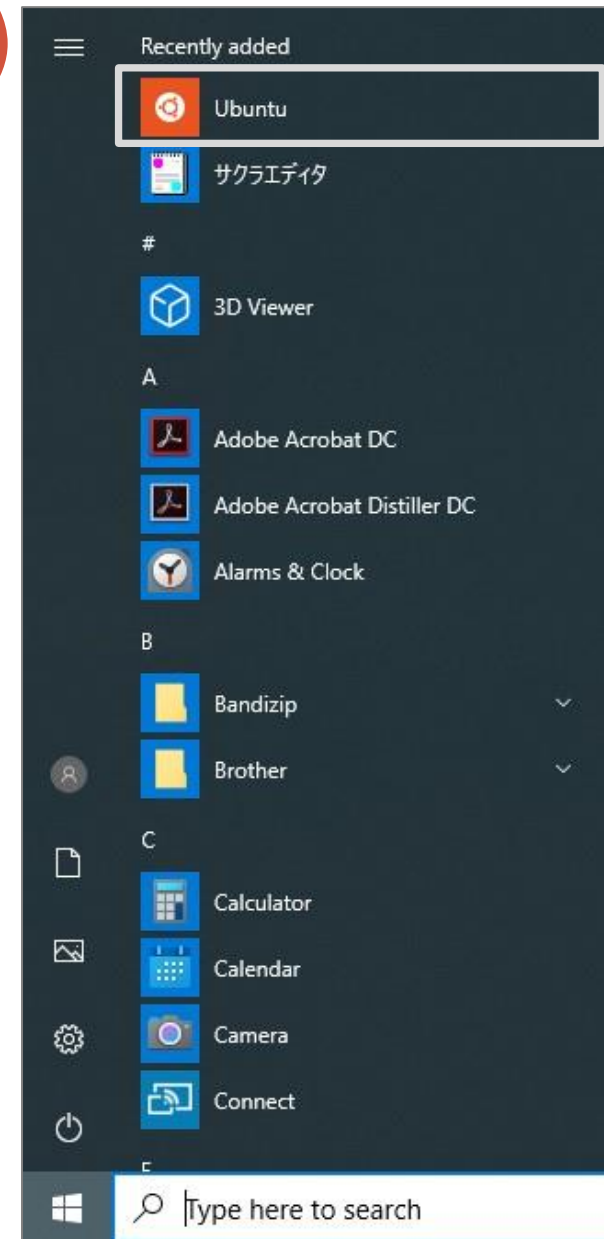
Recently added

Ubuntu

サクラエディタ

#

3D Viewer

A

Adobe Acrobat DC

Adobe Acrobat Distiller DC

Alarms & Clock

B

Bandizip

Brother

C

Calculator

Calendar

Camera

Connect

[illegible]

Type here to search